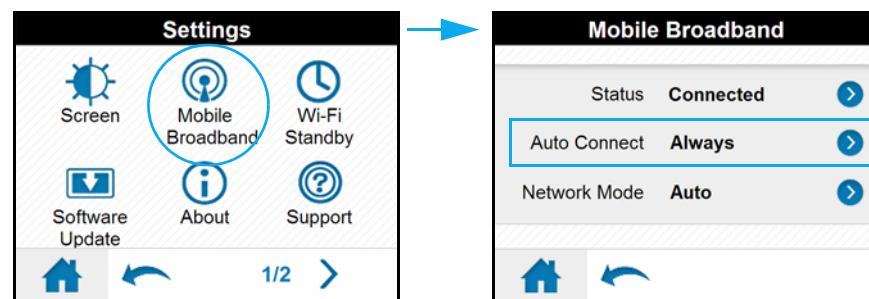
Settings

Screen

Mobile Broadband

Wi-Fi Standby

Software Update

About

Support

1/2

Mobile Broadband

| | | |
|---|---|---|
| Status | Connected | |
| Auto Connect | Always | |
| Network Mode | Auto | |